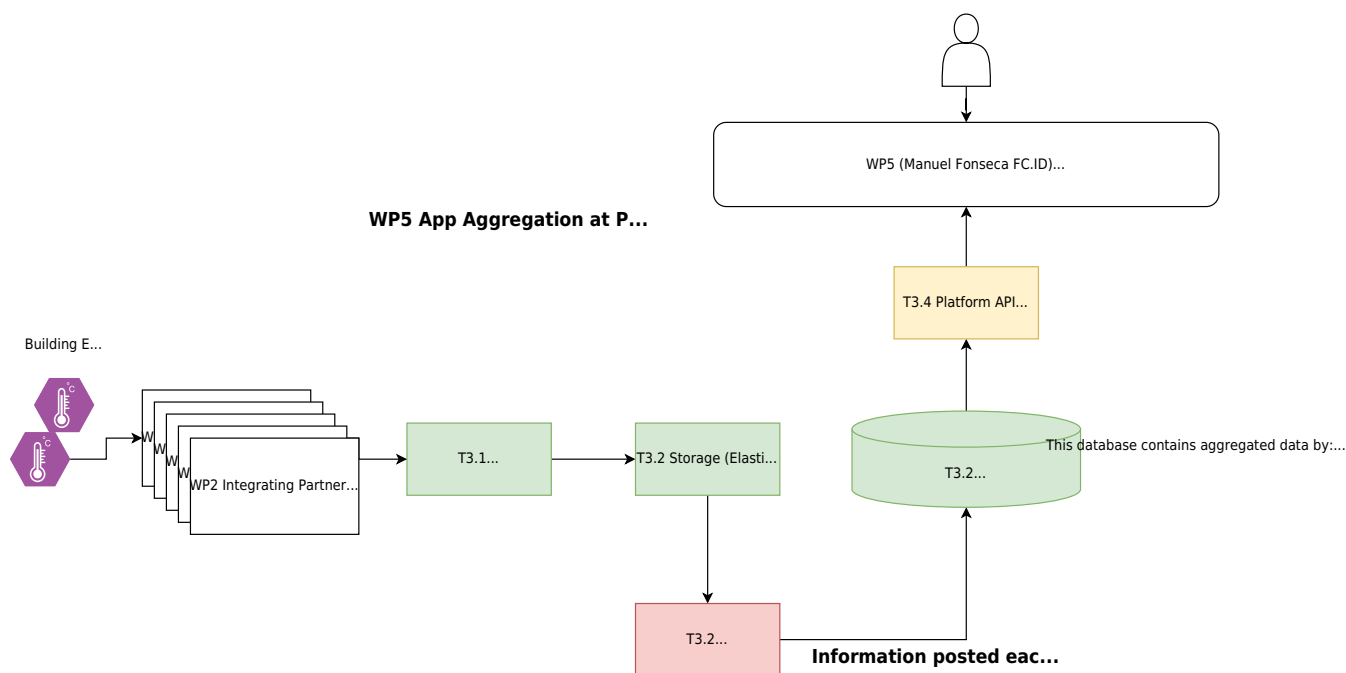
WP5 (Manuel Fonseca FC.ID)...

WP5 App Aggregation at P...

T3.4 Platform API...

Building E...

°C

°C

W

W

W

W

WP2 Integrating Partner...

T3.1...

T3.2 Storage (Elasti...

T3.2...

This database contains aggregated data by:...

T3.2...

Information posted eac...